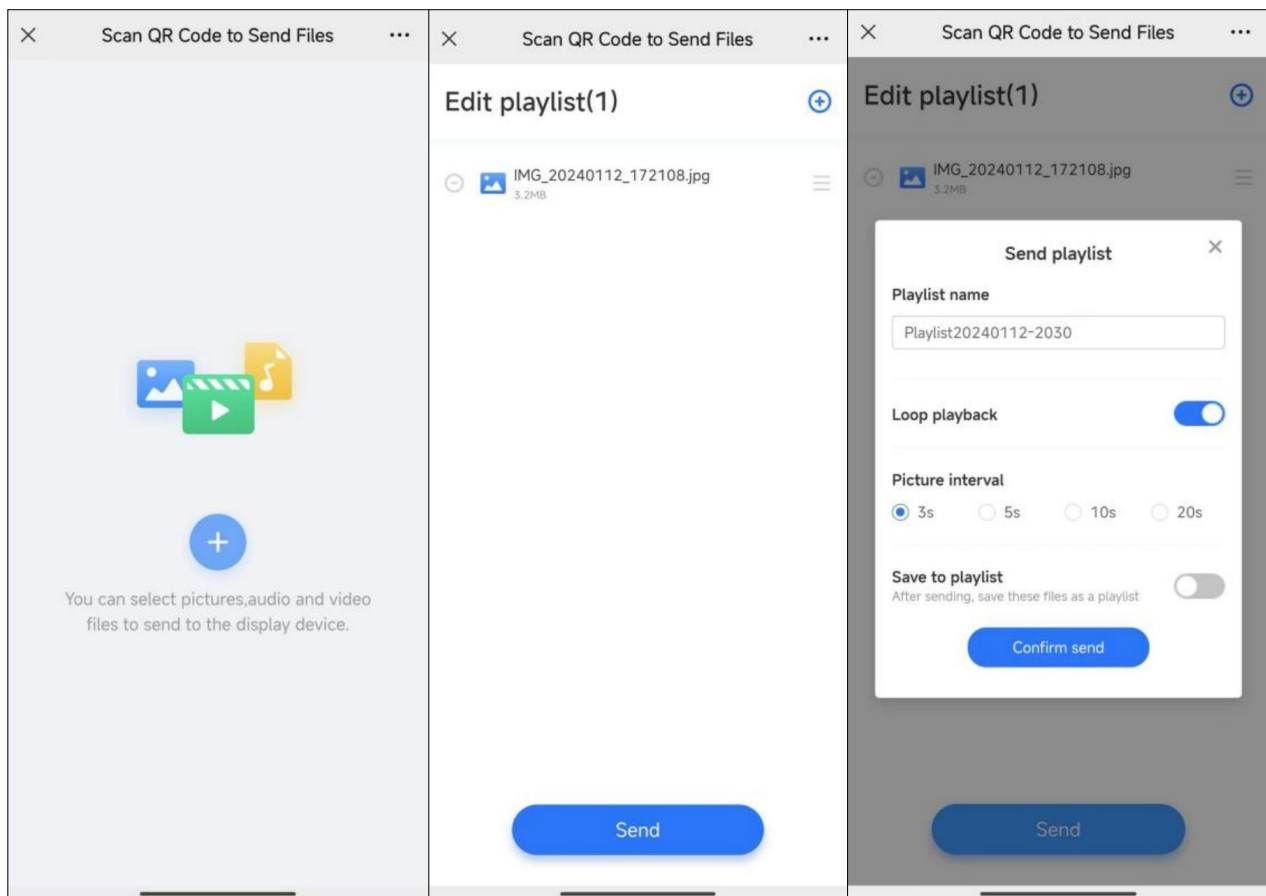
Scan QR Code to Send Files

You can select pictures,audio and video files to send to the display device.

Scan QR Code to Send Files

Edit playlist(1)

IMG_20240112_172108.jpg
3.2MB

Send

Scan QR Code to Send Files

Edit playlist(1)

IMG_20240112_172108.jpg
3.2MB

Send playlist

Playlist name

Playlist20240112-2030

Loop playback

Picture interval

3s 5s 10s 20s

Save to playlist
After sending, save these files as a playlist

Confirm send

Send